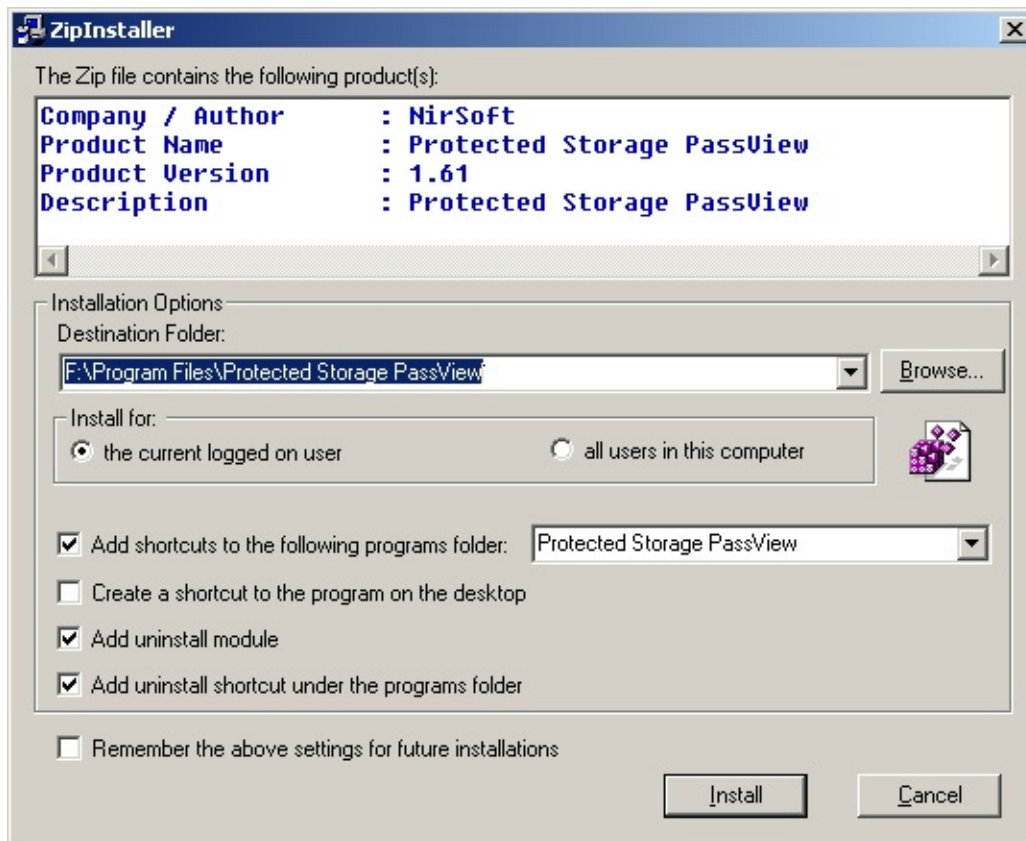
ZipInstaller

The Zip file contains the following product(s):

Company / Author : NirSoft
Product Name : Protected Storage PassView
Product Version : 1.61
Description : Protected Storage PassView

Installation Options

Destination Folder:

F:\Program Files\Protected Storage PassView

Browse...

Install for:

the current logged on user

all users in this computer

Add shortcuts to the following programs folder:

Protected Storage PassView

Create a shortcut to the program on the desktop

Add uninstall module

Add uninstall shortcut under the programs folder

Remember the above settings for future installations

Install

Cancel